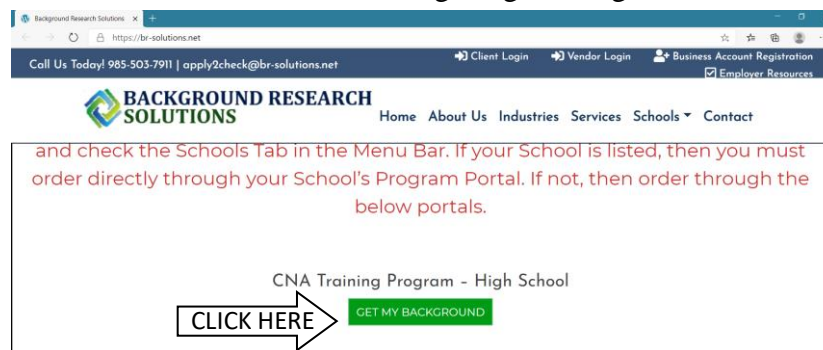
Background Research Solutions ×

https://br-solutions.net

Call Us Today! 985-503-7911 | apply2check@br-solutions.net

Client Login

Vendor Login

Business Account Registration

Employer Resources

BACKGROUND RESEARCH SOLUTIONS

Home About Us Industries Services Schools Contact

and check the Schools Tab in the Menu Bar. If your School is listed, then you must order directly through your School's Program Portal. If not, then order through the below portals.

CNA Training Program – High School

CLICK HERE

GET MY BACKGROUND